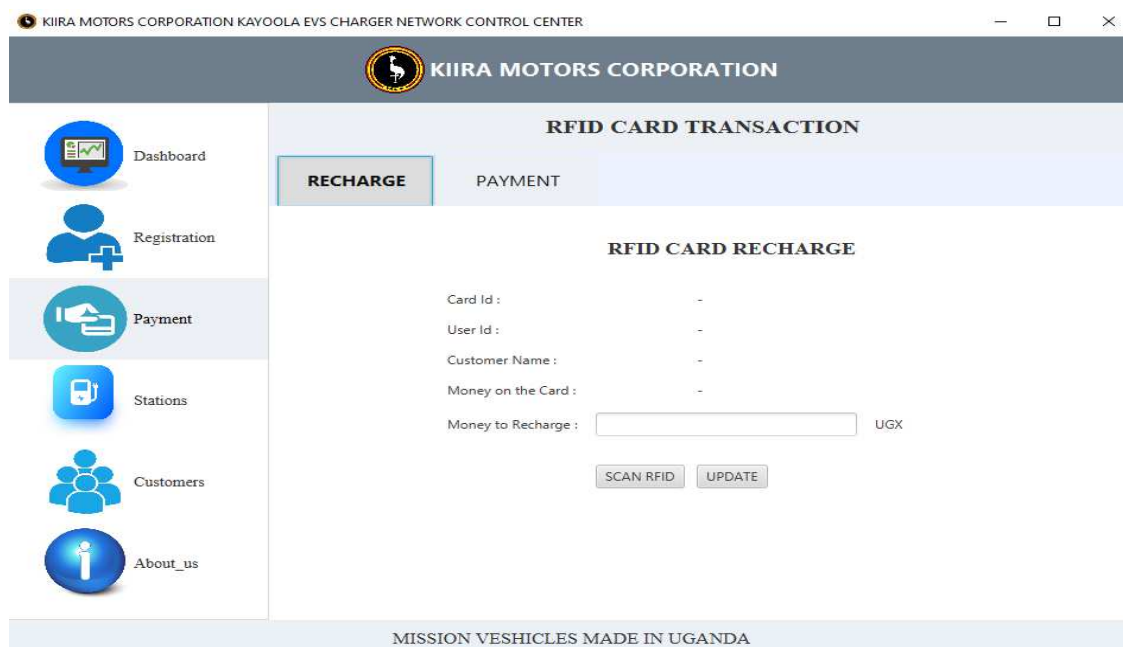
KIIRA MOTORS CORPORATION KAYOOLA EVS CHARGER NETWORK CONTROL CENTER

KIIRA MOTORS CORPORATION

Dashboard

Registration

Payment

Stations

Customers

About_us

RFID CARD TRANSACTION

RECHARGE

PAYMENT

RFID CARD RECHARGE

Card Id : -

User Id : -

Customer Name : -

Money on the Card : -

Money to Recharge : UGX

SCAN RFID UPDATE

MISSION VESHICLES MADE IN UGANDA